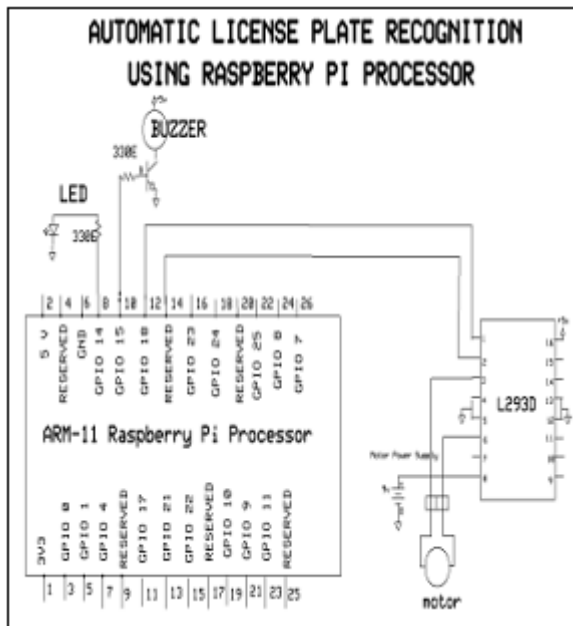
AUTOMATIC LICENSE PLATE RECOGNITION
USING RASPBERRY PI PROCESSOR

BUZZER
330E

LED
330E

2 4 6 8 10 12 14 16 18 20 22 24 26

5 V
RESERVED
GND
GPIO 14
GPIO 15
GPIO 18
RESERVED
GPIO 23
GPIO 24
RESERVED
GPIO 25
GPIO 8
GPIO 7

ARM-11 Raspberry Pi Processor

3V3
GPIO 0
GPIO 1
GPIO 4
RESERVED
GPIO 17
GPIO 21
GPIO 22
RESERVED
GPIO 10
GPIO 9
GPIO 11
RESERVED

1 3 5 7 9 11 13 15 17 19 21 23 25

L293D

1 2 3 4 5 6 7 8
16 15 14 13 12 11 10 9

Motor Power Supply

motor